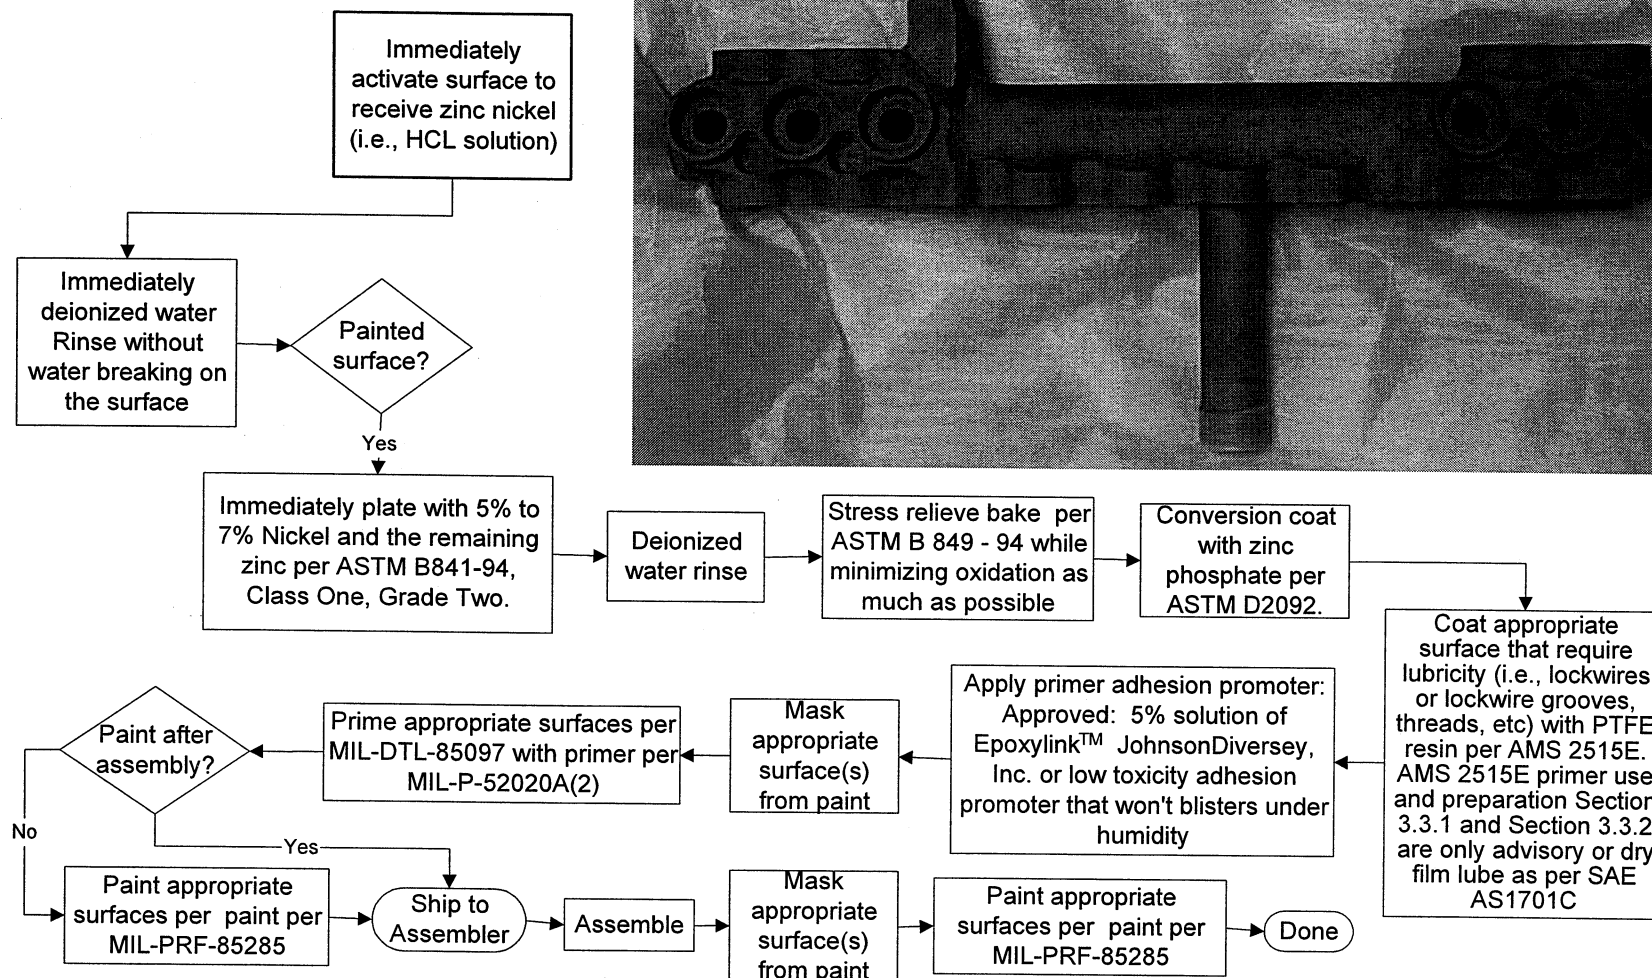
Immediately activate surface to receive zinc nickel (i.e., HCL solution)

Immediately deionized water Rinse without water breaking on the surface

Painted surface?

Yes

Immediately plate with 5% to 7% Nickel and the remaining zinc per ASTM B841-94, Class One, Grade Two.

Deionized water rinse

Stress relieve bake per ASTM B 849 - 94 while minimizing oxidation as much as possible

Conversion coat with zinc phosphate per ASTM D2092.

Coat appropriate surface that require lubricity (i.e., lockwires or lockwire grooves, threads, etc) with PTFE resin per AMS 2515E. AMS 2515E primer use and preparation Section 3.3.1 and Section 3.3.2 are only advisory or dry film lube as per SAE AS1701C

Apply primer adhesion promoter: Approved: 5% solution of Epoxylink$^{TM}$ JohnsonDiversey, Inc. or low toxicity adhesion promoter that won't blisters under humidity

Mask appropriate surface(s) from paint

Prime appropriate surfaces per MIL-DTL-85097 with primer per MIL-P-52020A(2)

Paint after assembly?

No

Yes

Paint appropriate surfaces per paint per MIL-PRF-85285

Ship to Assembler

Assemble

Mask appropriate surface(s) from paint

Paint appropriate surfaces per paint per MIL-PRF-85285

Done